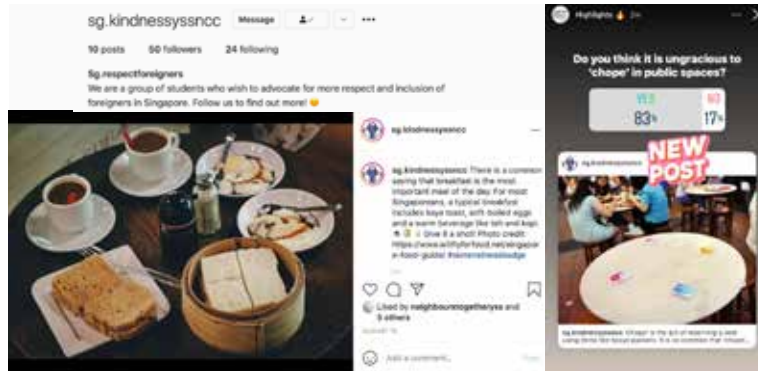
sg.kindnessyssncc Message ...

10 posts 50 followers 24 following

Sg.respectforeigners
We are a group of students who wish to advocate for more respect and inclusion of foreigners in Singapore. Follow us to find out more!

sg.kindnessyssncc

sg.kindnessyssncc There is a common saying that breakfast is the most important meal of the day. For most Singaporeans, a typical breakfast includes kaya toast, soft-boiled eggs and a warm beverage like teh and kopi. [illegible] Give it a shot! Photo credit: https://www.willflyforfood.net/singapore-food-guide/ #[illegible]

Liked by neighbourstogetherysa and 5 others

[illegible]

Add a comment...

Highlights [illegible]

Do you think it is ungracious to 'chope' in public spaces?

YES 83%

NO 17%

NEW POST

sg.kindnessyssncc

sg.kindnessyssncc 'Chope!' is the act of reserving a seat using items like tissue packets. It is so common that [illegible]